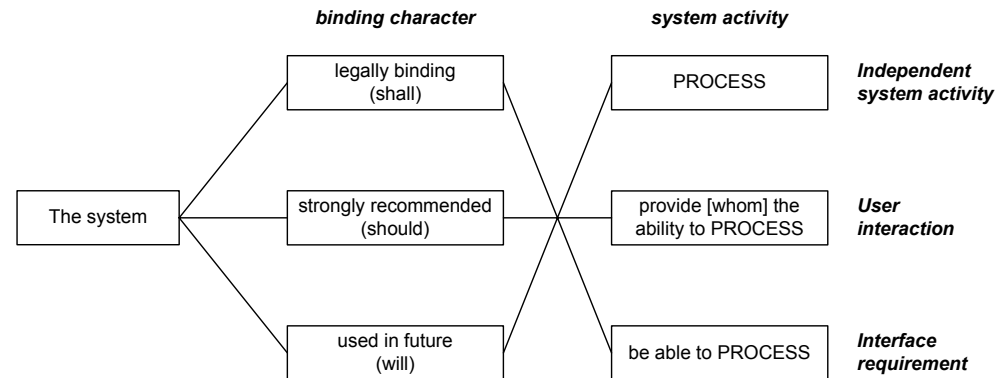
binding character

system activity

The system

legally binding (shall)

strongly recommended (should)

used in future (will)

PROCESS

provide [whom] the ability to PROCESS

be able to PROCESS

Independent system activity

User interaction

Interface requirement